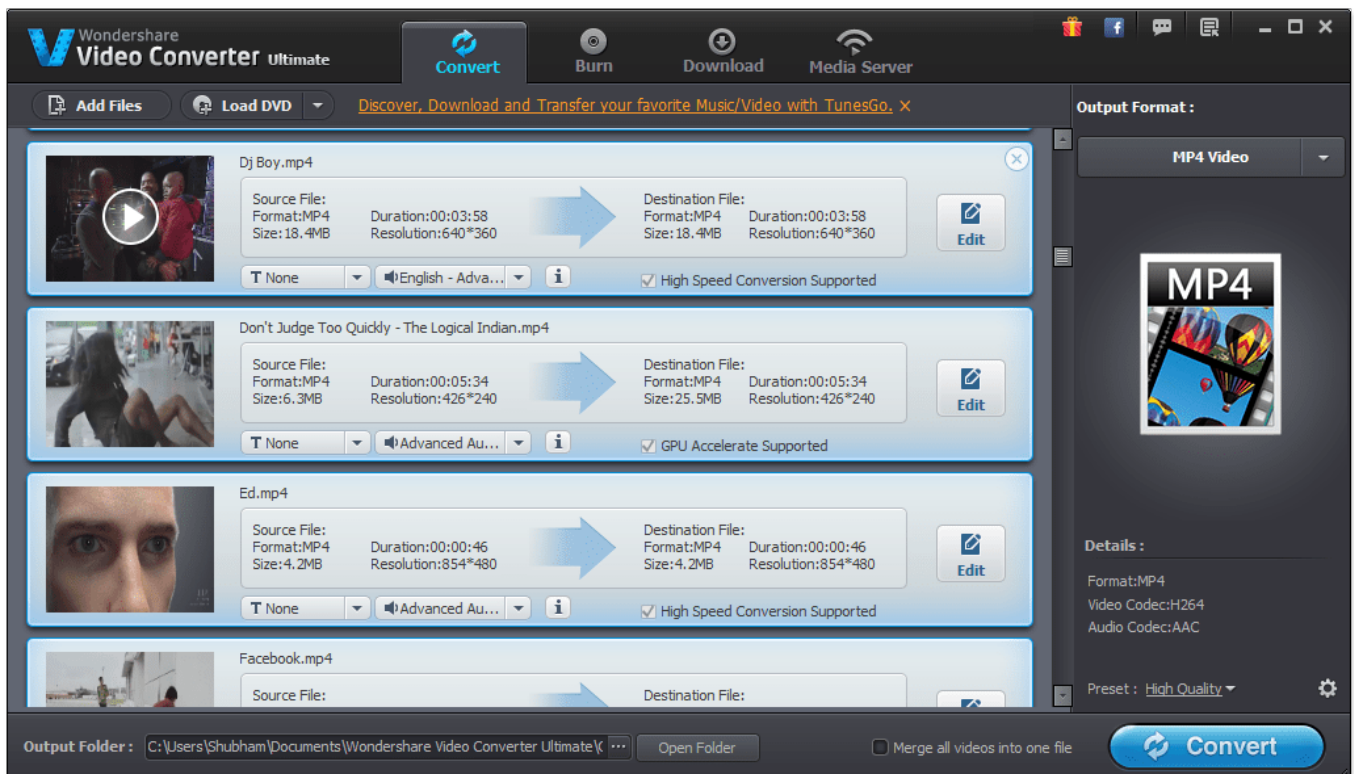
Wondershare
Video Converter Ultimate

Convert
Burn
Download
Media Server

Add Files
Load DVD
Discover, Download and Transfer your favorite Music/Video with TunesGo. ×

Output Format :
MP4 Video
MP4

Dj Boy.mp4
Source File:
Format:MP4 Duration:00:03:58
Size:18.4MB Resolution:640*360
Destination File:
Format:MP4 Duration:00:03:58
Size:18.4MB Resolution:640*360
Edit
T None
English - Adva...
High Speed Conversion Supported

Don't Judge Too Quickly - The Logical Indian.mp4
Source File:
Format:MP4 Duration:00:05:34
Size:6.3MB Resolution:426*240
Destination File:
Format:MP4 Duration:00:05:34
Size:25.5MB Resolution:426*240
Edit
T None
Advanced Au...
GPU Accelerate Supported

Ed.mp4
Source File:
Format:MP4 Duration:00:00:46
Size:4.2MB Resolution:854*480
Destination File:
Format:MP4 Duration:00:00:46
Size:4.2MB Resolution:854*480
Edit
T None
Advanced Au...
High Speed Conversion Supported

Facebook.mp4
Source File:
Destination File:

Details :
Format:MP4
Video Codec:H264
Audio Codec:AAC

Preset : High Quality

Output Folder : C:\Users\Shubham\Documents\Wondershare Video Converter Ultimate\( ...
Open Folder
Merge all videos into one file
Convert